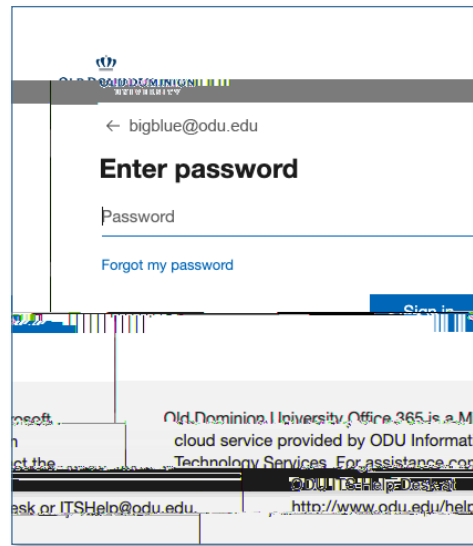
OLD DOMINION UNIVERSITY

← bigblue@odu.edu

Enter password

Password

Forgot my password

Sign in

rosoft
h
ct the
esk or ITSHelp@odu.edu.

Old Dominion University Office 365 is a M
cloud service provided by ODU Informat
Technology Services. For assistance co
ODU ITS Help Desk at
http://www.odu.edu/help